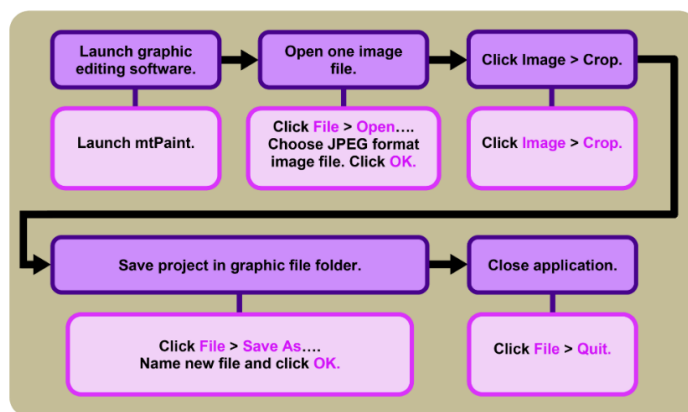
Launch graphic editing software.

Launch mtPaint.

Open one image file.

Click File > Open…. Choose JPEG format image file. Click OK.

Click Image > Crop.

Click Image > Crop.

Save project in graphic file folder.

Click File > Save As…. Name new file and click OK.

Close application.

Click File > Quit.